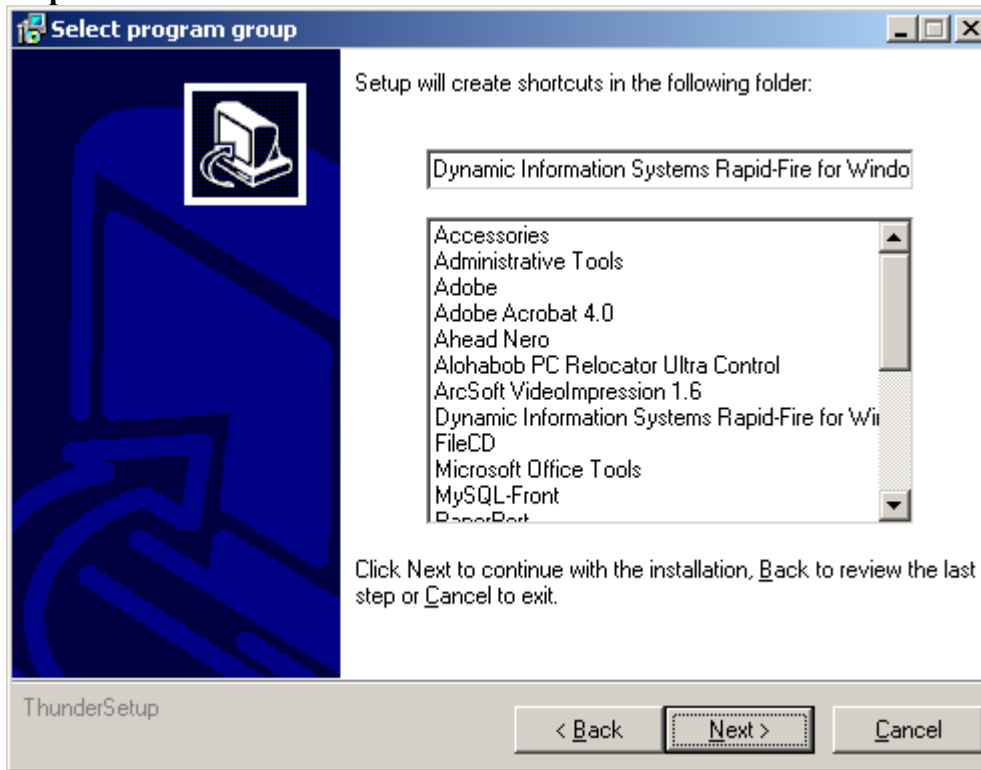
Select program group

Setup will create shortcuts in the following folder:

Dynamic Information Systems Rapid-Fire for Windo

Accessories
Administrative Tools
Adobe
Adobe Acrobat 4.0
Ahead Nero
Alohabob PC Relocator Ultra Control
ArcSoft VideoImpression 1.6
Dynamic Information Systems Rapid-Fire for Wi
FileCD
Microsoft Office Tools
MySQL-Front
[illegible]

Click Next to continue with the installation, Back to review the last step or Cancel to exit.

ThunderSetup

< Back
Next >
Cancel